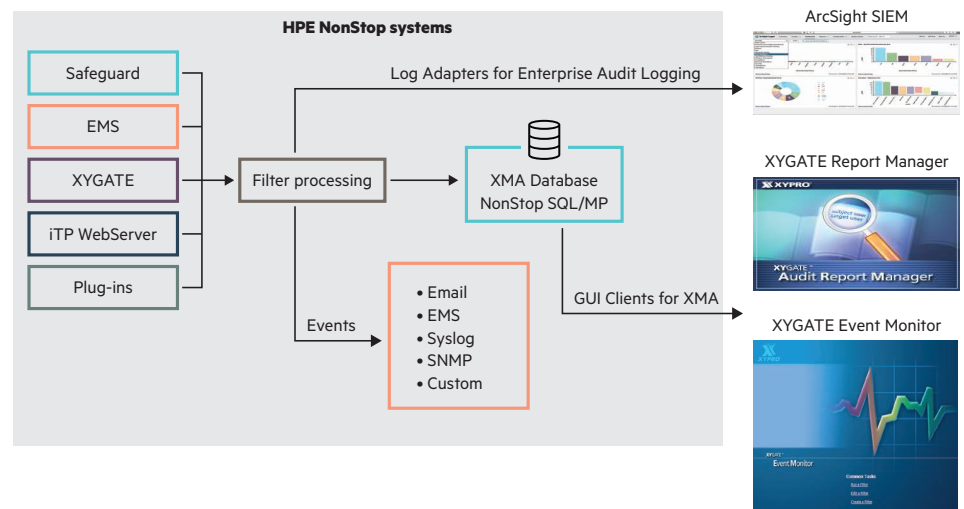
HPE NonStop systems

Safeguard

EMS

XYGATE

iTP WebServer

Plug-ins

Filter processing

Log Adapters for Enterprise Audit Logging

XMA Database NonStop SQL/MP

GUI Clients for XMA

Events

• Email
• EMS
• Syslog
• SNMP
• Custom

ArcSight SIEM

XYGATE Report Manager

XYPRO

XYGATE Audit Report Manager

XYGATE Event Monitor

XYPRO

XYGATE Event Monitor

Common Tasks
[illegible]
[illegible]
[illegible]